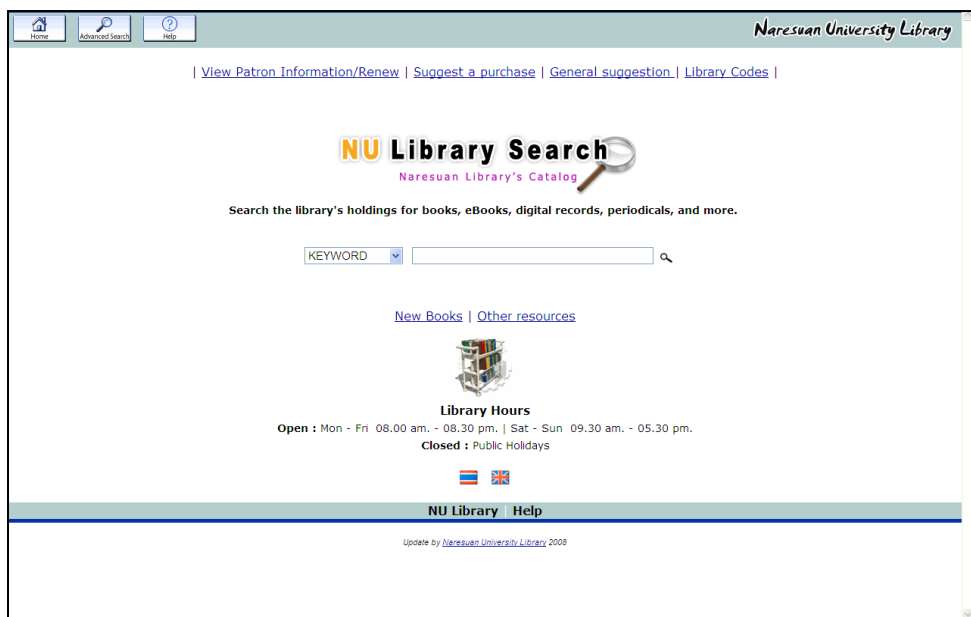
Home Advanced Search Help

Naresuan University Library

| View Patron Information/Renew | Suggest a purchase | General suggestion | Library Codes |

NU Library Search
Naresuan Library's Catalog

Search the library's holdings for books, eBooks, digital records, periodicals, and more.

KEYWORD

New Books | Other resources

Library Hours
Open : Mon - Fri 08.00 am. - 08.30 pm. | Sat - Sun 09.30 am. - 05.30 pm.
Closed : Public Holidays

NU Library | Help

Update by Naresuan University Library 2008